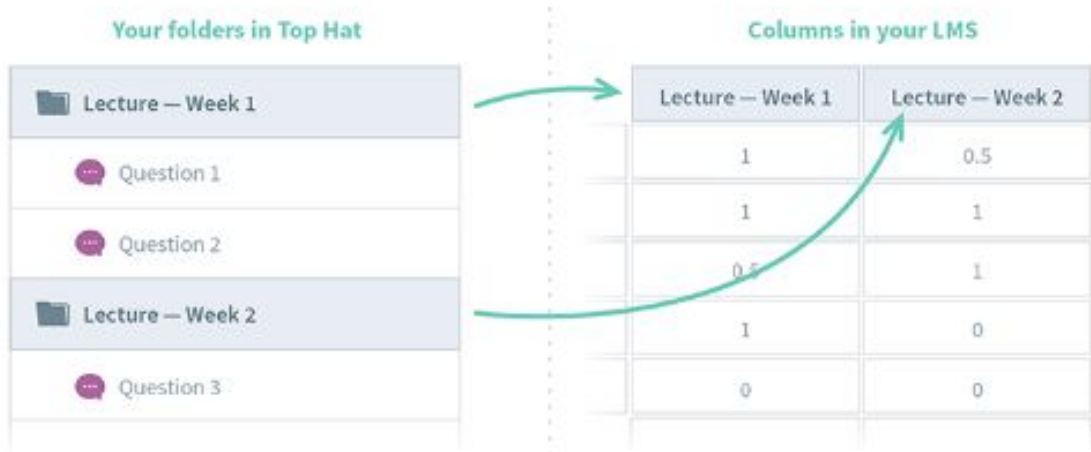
Your folders in Top Hat

Lecture — Week 1

Question 1

Question 2

Lecture — Week 2

Question 3

Columns in your LMS

| Lecture — Week 1 | Lecture — Week 2 |
|---|---|
| 1 | 0.5 |
| 1 | 1 |
| 0.5 | 1 |
| 1 | 0 |
| 0 | 0 |